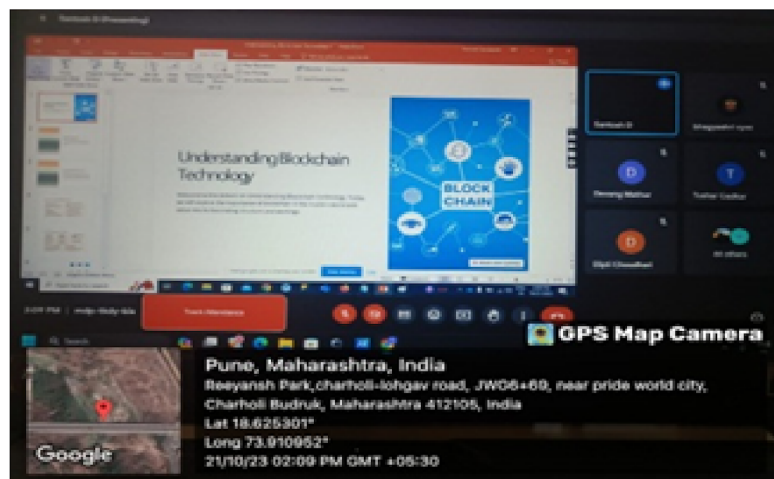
Understanding Blockchain Technology

BLOCK CHAIN

Santosh D

Bhagyashri vyas

Devang Mathur

Tushar Gaikar

Dipti Chaudhari

All others

GPS Map Camera

Pune, Maharashtra, India

Reeyansh Park,charholi-lohgav road, JW06+69, near pride world city, Charholi Budruk, Maharashtra 412105, India

Lat 18.625301°

Long 73.910952°

21/10/23 02:09 PM GMT +05:30

Google